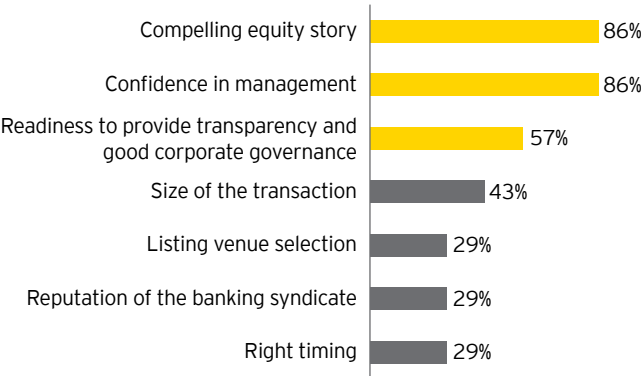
Compelling equity story 86%

Confidence in management 86%

Readiness to provide transparency and good corporate governance 57%

Size of the transaction 43%

Listing venue selection 29%

Reputation of the banking syndicate 29%

Right timing 29%